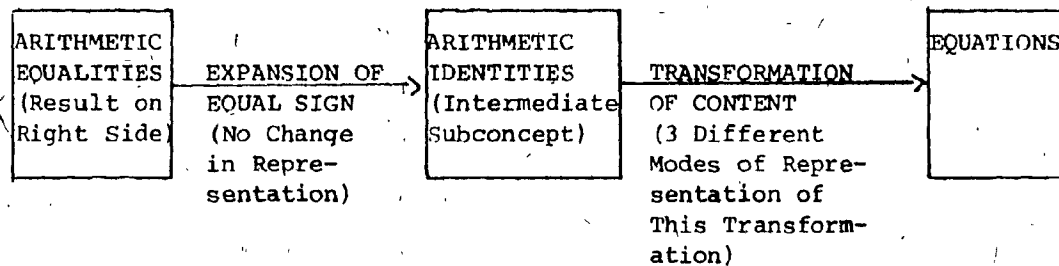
ARITHMETIC EQUALITIES (Result on Right Side)

EXPANSION OF EQUAL SIGN (No Change in Representation)

ARITHMETIC IDENTITIES (Intermediate Subconcept)

TRANSFORMATION OF CONTENT (3 Different Modes of Representation of This Transformation)

EQUATIONS